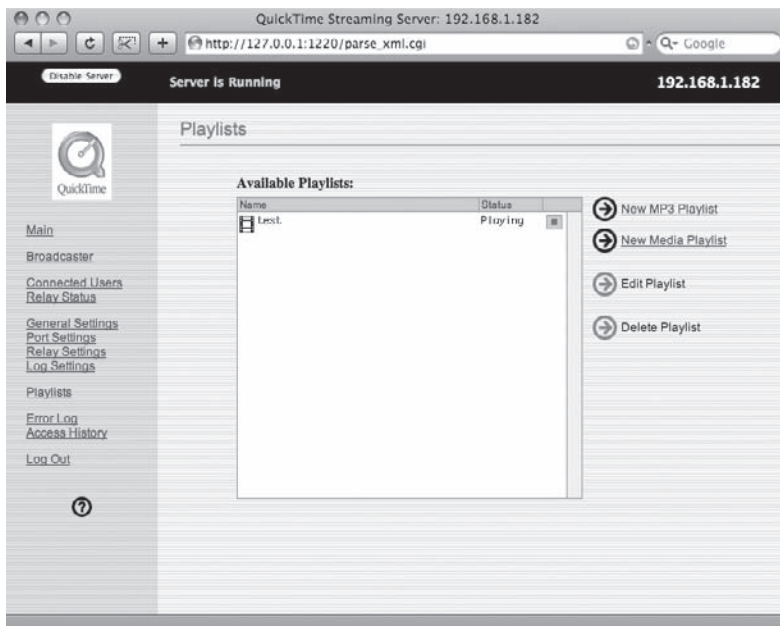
QuickTime Streaming Server: 192.168.1.182

http://127.0.0.1:1220/parse_xml.cgi

Q- Google

Disable Server

Server Is Running

192.168.1.182

QuickTime

Main

Broadcaster

Connected Users
Relay Status

General Settings
Port Settings
Relay Settings
Log Settings

Playlists

Error Log
Access History

Log Out

Playlists

Available Playlists:

| Name | Status |
|---|---|
| test | Playing |

New MP3 Playlist

New Media Playlist

Edit Playlist

Delete Playlist